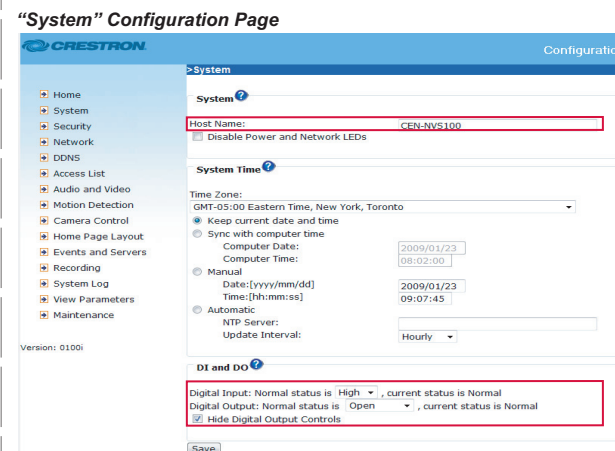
“System” Configuration Page

CRESTRON.

Configuratio

Home
System
Security
Network
DDNS
Access List
Audio and Video
Motion Detection
Camera Control
Home Page Layout
Events and Servers
Recording
System Log
View Parameters
Maintenance

Version: 0100i

>System

System

Host Name: CEN-NVS100
Disable Power and Network LEDs

System Time

Time Zone:
GMT-05:00 Eastern Time, New York, Toronto
Keep current date and time
Sync with computer time
Computer Date: 2009/01/23
Computer Time: 08:02:00
Manual
Date:[yyyy/mm/dd] 2009/01/23
Time:[hh:mm:ss] 09:07:45
Automatic
NTP Server:
Update Interval: Hourly

DI and DO

Digital Input: Normal status is High, current status is Normal
Digital Output: Normal status is Open, current status is Normal
Hide Digital Output Controls

Save